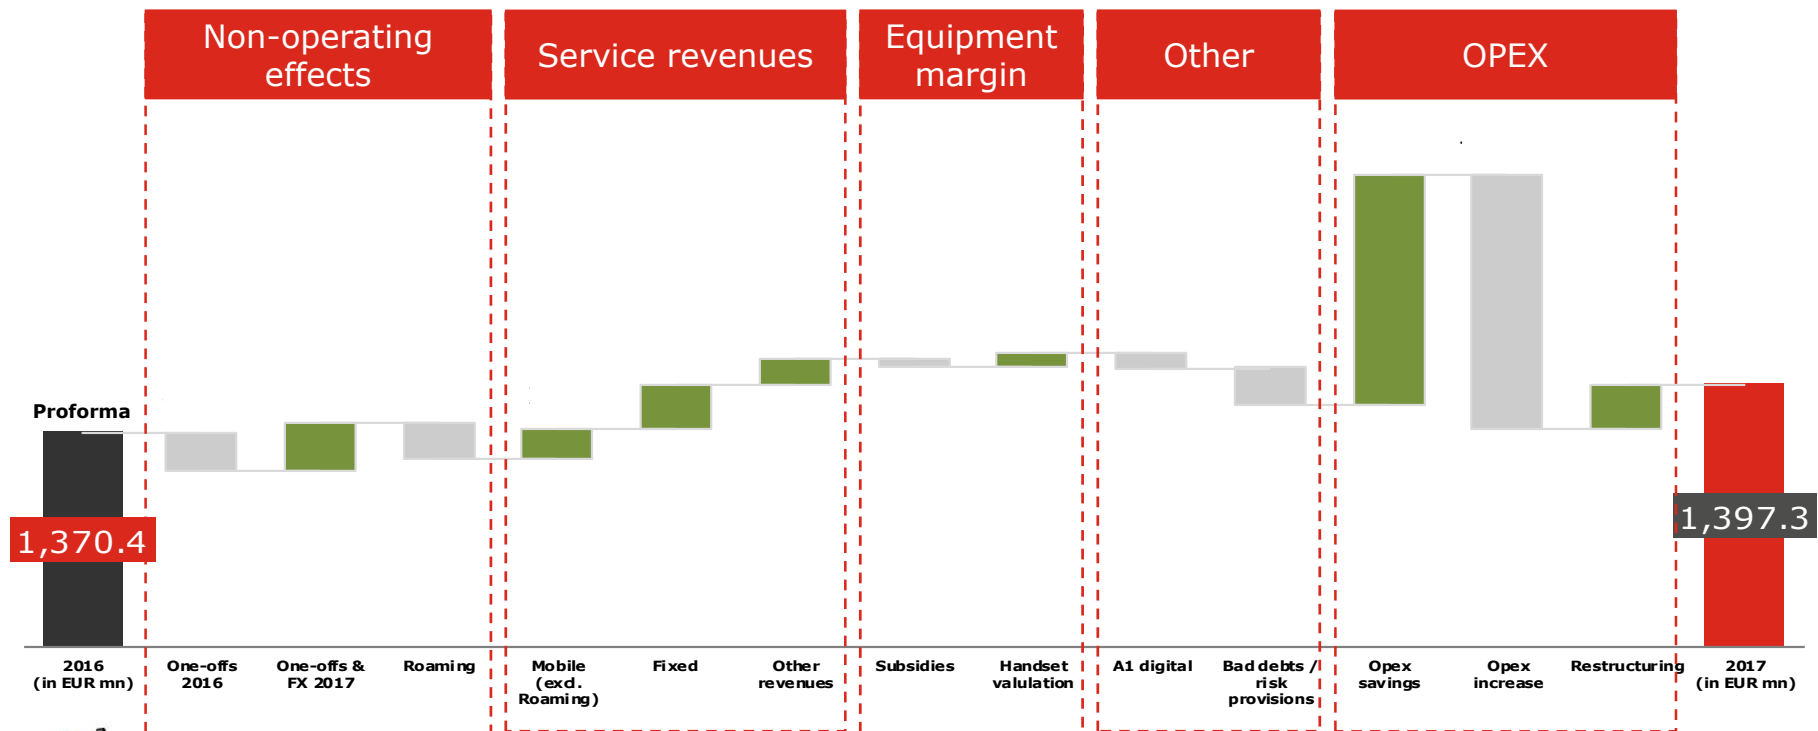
Non-operating effects

Service revenues

Equipment margin

Other

OPEX

Proforma

1,370.4

1,397.3

2016 (in EUR mn)

One-offs 2016

One-offs & FX 2017

Roaming

Mobile (excl. Roaming)

Fixed

Other revenues

Subsidies

Handset valulation

A1 digital

Bad debts / risk provisions

Opex savings

Opex increase

Restructuring

2017 (in EUR mn)